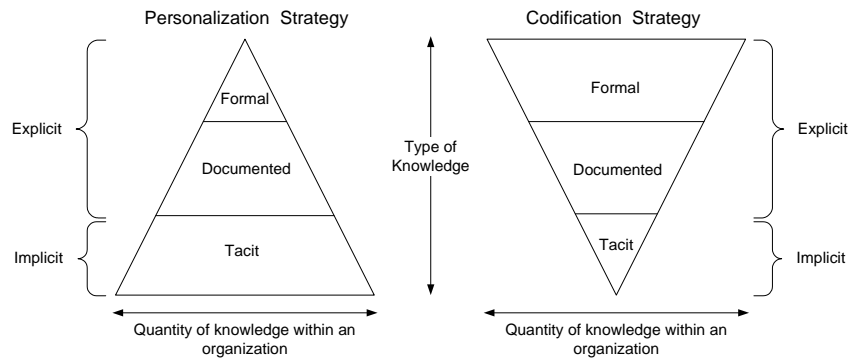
Personalization Strategy

Explicit

Implicit

Formal

Documented

Tacit

Quantity of knowledge within an organization

Type of Knowledge

Codification Strategy

Formal

Documented

Tacit

Explicit

Implicit

Quantity of knowledge within an organization